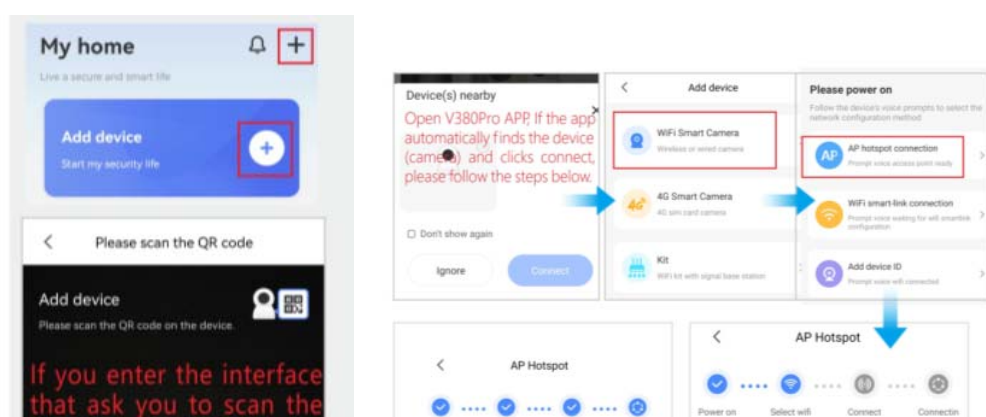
My home

Live a secure and smart life

Add device

Start my security life

Please scan the QR code

Add device

Please scan the QR code on the device.

If you enter the interface that ask you to scan the

Device(s) nearby

Open V380Pro APP, If the app automatically finds the device (camera) and clicks connect, please follow the steps below.

Don't show again

Ignore

Connect

Add device

WiFi Smart Camera

Wireless or wired camera

4G Smart Camera

4G sim card camera

Kit

WiFi kit with signal base station

Please power on

Follow the device's voice prompts to select the network configuration method

AP hotspot connection

Prompt voice access point ready

WiFi smart-link connection

Prompt voice waiting for wifi smartlink configuration

Add device ID

Prompt voice wifi connected

AP Hotspot

AP Hotspot

Power on

Select wifi

Connect

Connectin